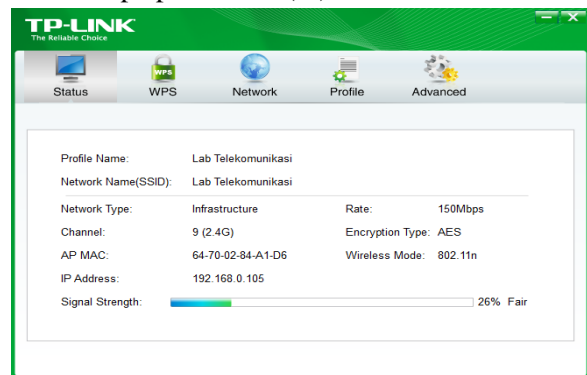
TP-LINK
The Reliable Choice

WPS

Status WPS Network Profile Advanced

| | | | |
|---|---|---|---|
| Profile Name: | Lab Telekomunikasi | | |
| Network Name(SSID): | Lab Telekomunikasi | | |
| Network Type: | Infrastructure | Rate: | 150Mbps |
| Channel: | 9 (2.4G) | Encryption Type: | AES |
| AP MAC: | 64-70-02-84-A1-D6 | Wireless Mode: | 802.11n |
| IP Address: | 192.168.0.105 | | |
| Signal Strength: | | | 26% Fair |